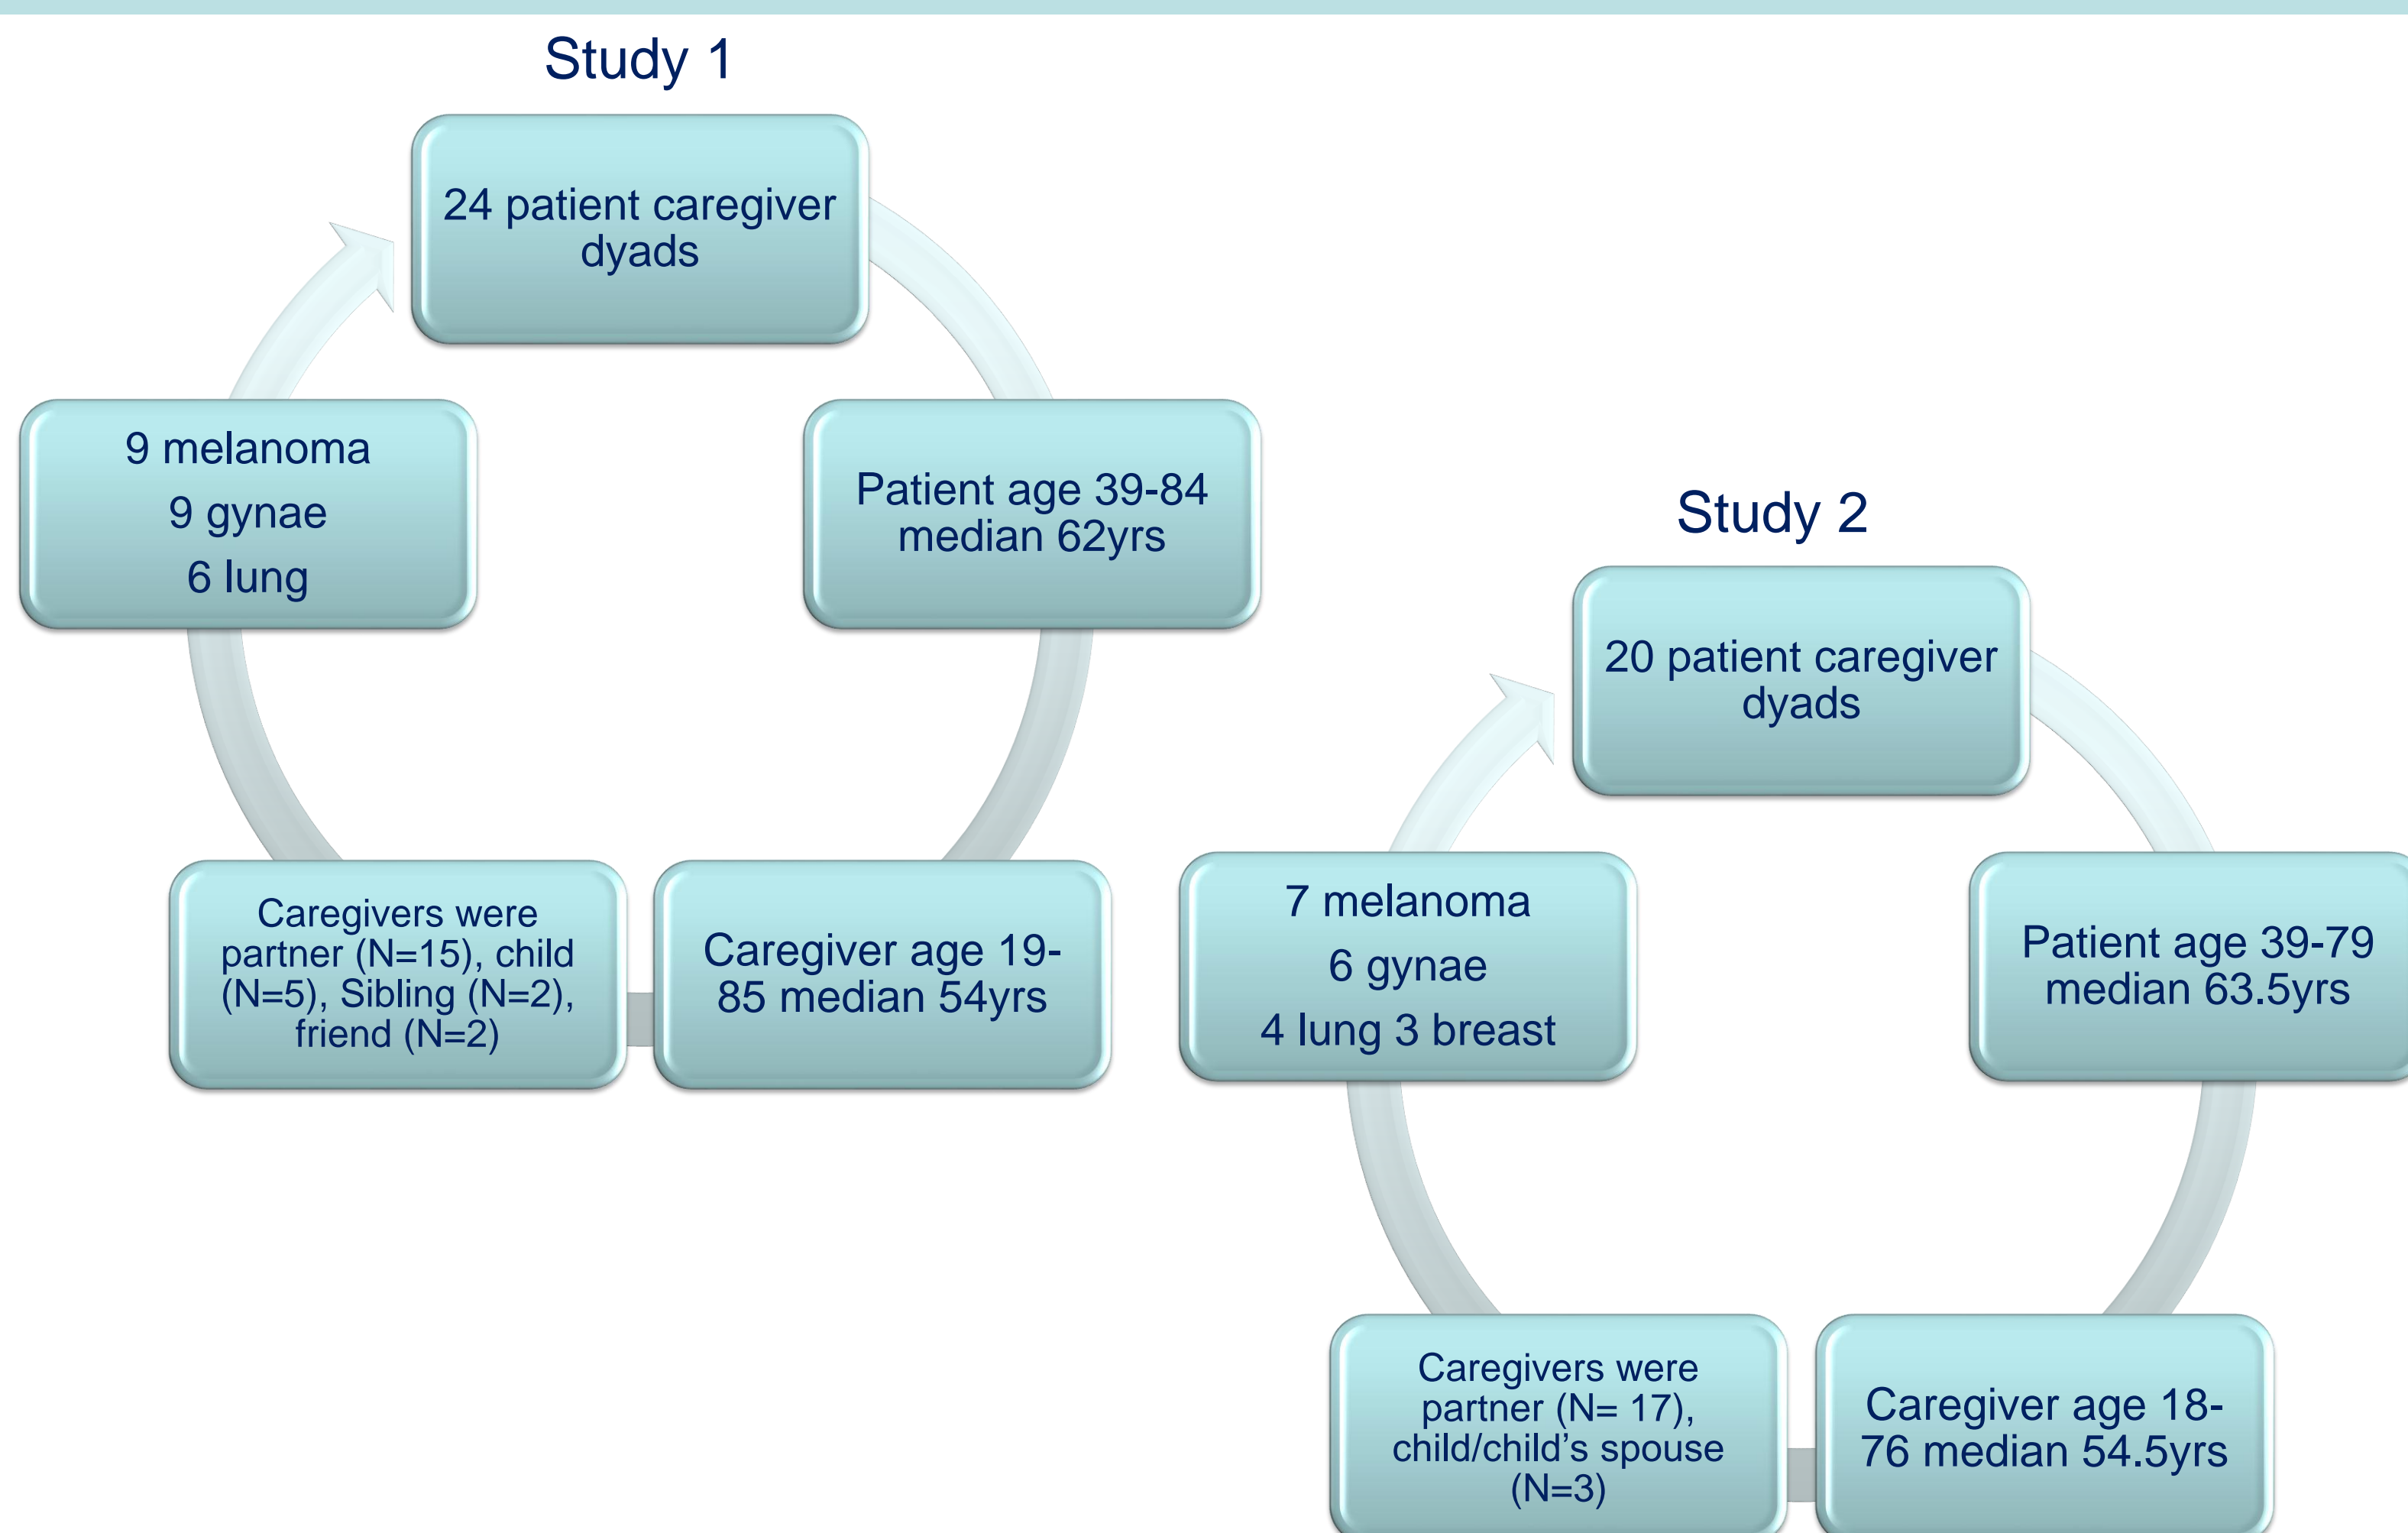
Study 1

24 patient caregiver dyads

Patient age 39-84 median 62yrs

Caregiver age 19-85 median 54yrs

Caregivers were partner (N=15), child (N=5), Sibling (N=2), friend (N=2)

9 melanoma
9 gynae
6 lung

Study 2

20 patient caregiver dyads

Patient age 39-79 median 63.5yrs

Caregiver age 18-76 median 54.5yrs

Caregivers were partner (N= 17), child/child's spouse (N=3)

7 melanoma
6 gynae
4 lung 3 breast